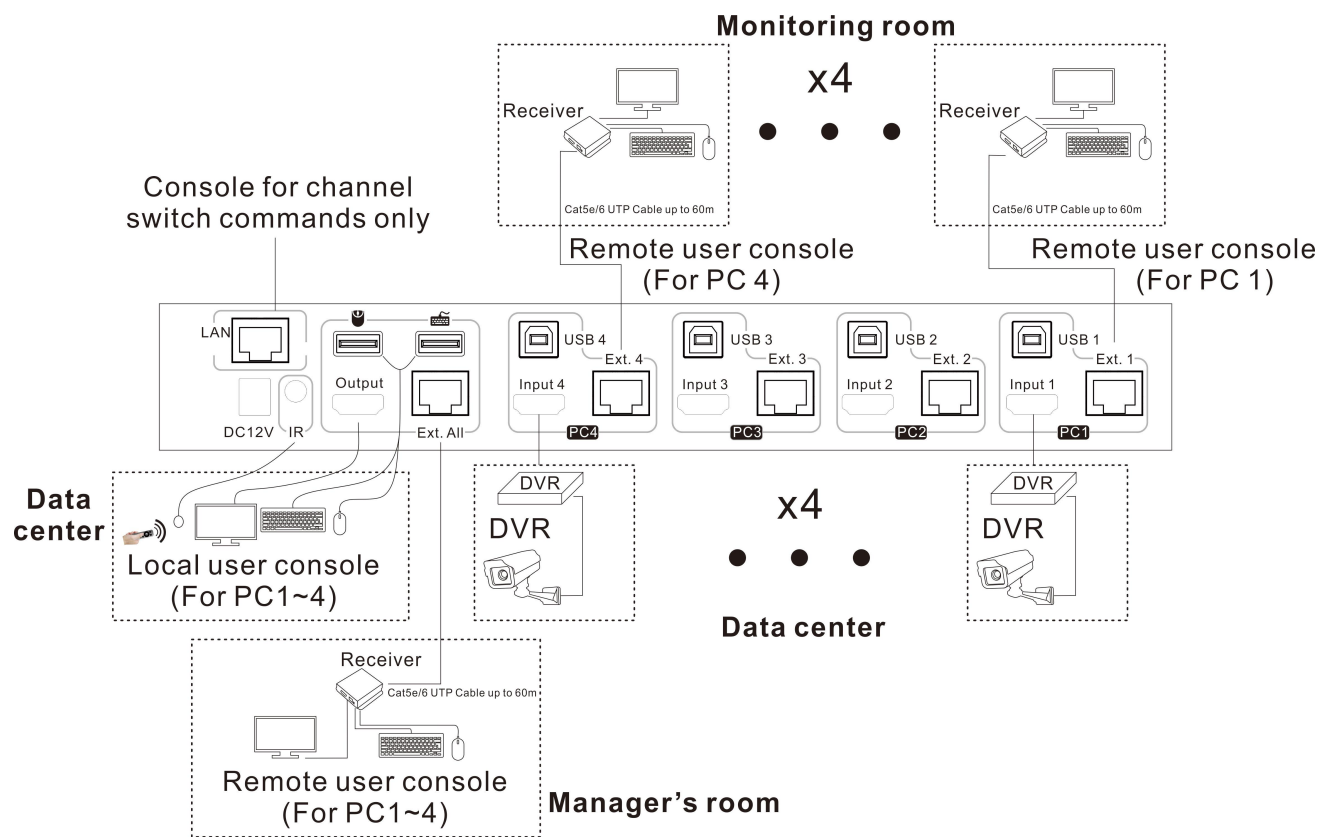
Monitoring room

Receiver

x4

Receiver

Cat5e/6 UTP Cable up to 60m

Cat5e/6 UTP Cable up to 60m

Console for channel switch commands only

Remote user console (For PC 4)

Remote user console (For PC 1)

LAN

Output

Ext. All

DC12V IR

USB 4 Ext. 4 Input 4 PC4

USB 3 Ext. 3 Input 3 PC3

USB 2 Ext. 2 Input 2 PC2

USB 1 Ext. 1 Input 1 PC1

Data center

Local user console (For PC1~4)

DVR

DVR

x4

DVR

DVR

Data center

Receiver

Cat5e/6 UTP Cable up to 60m

Remote user console (For PC1~4)

Manager's room